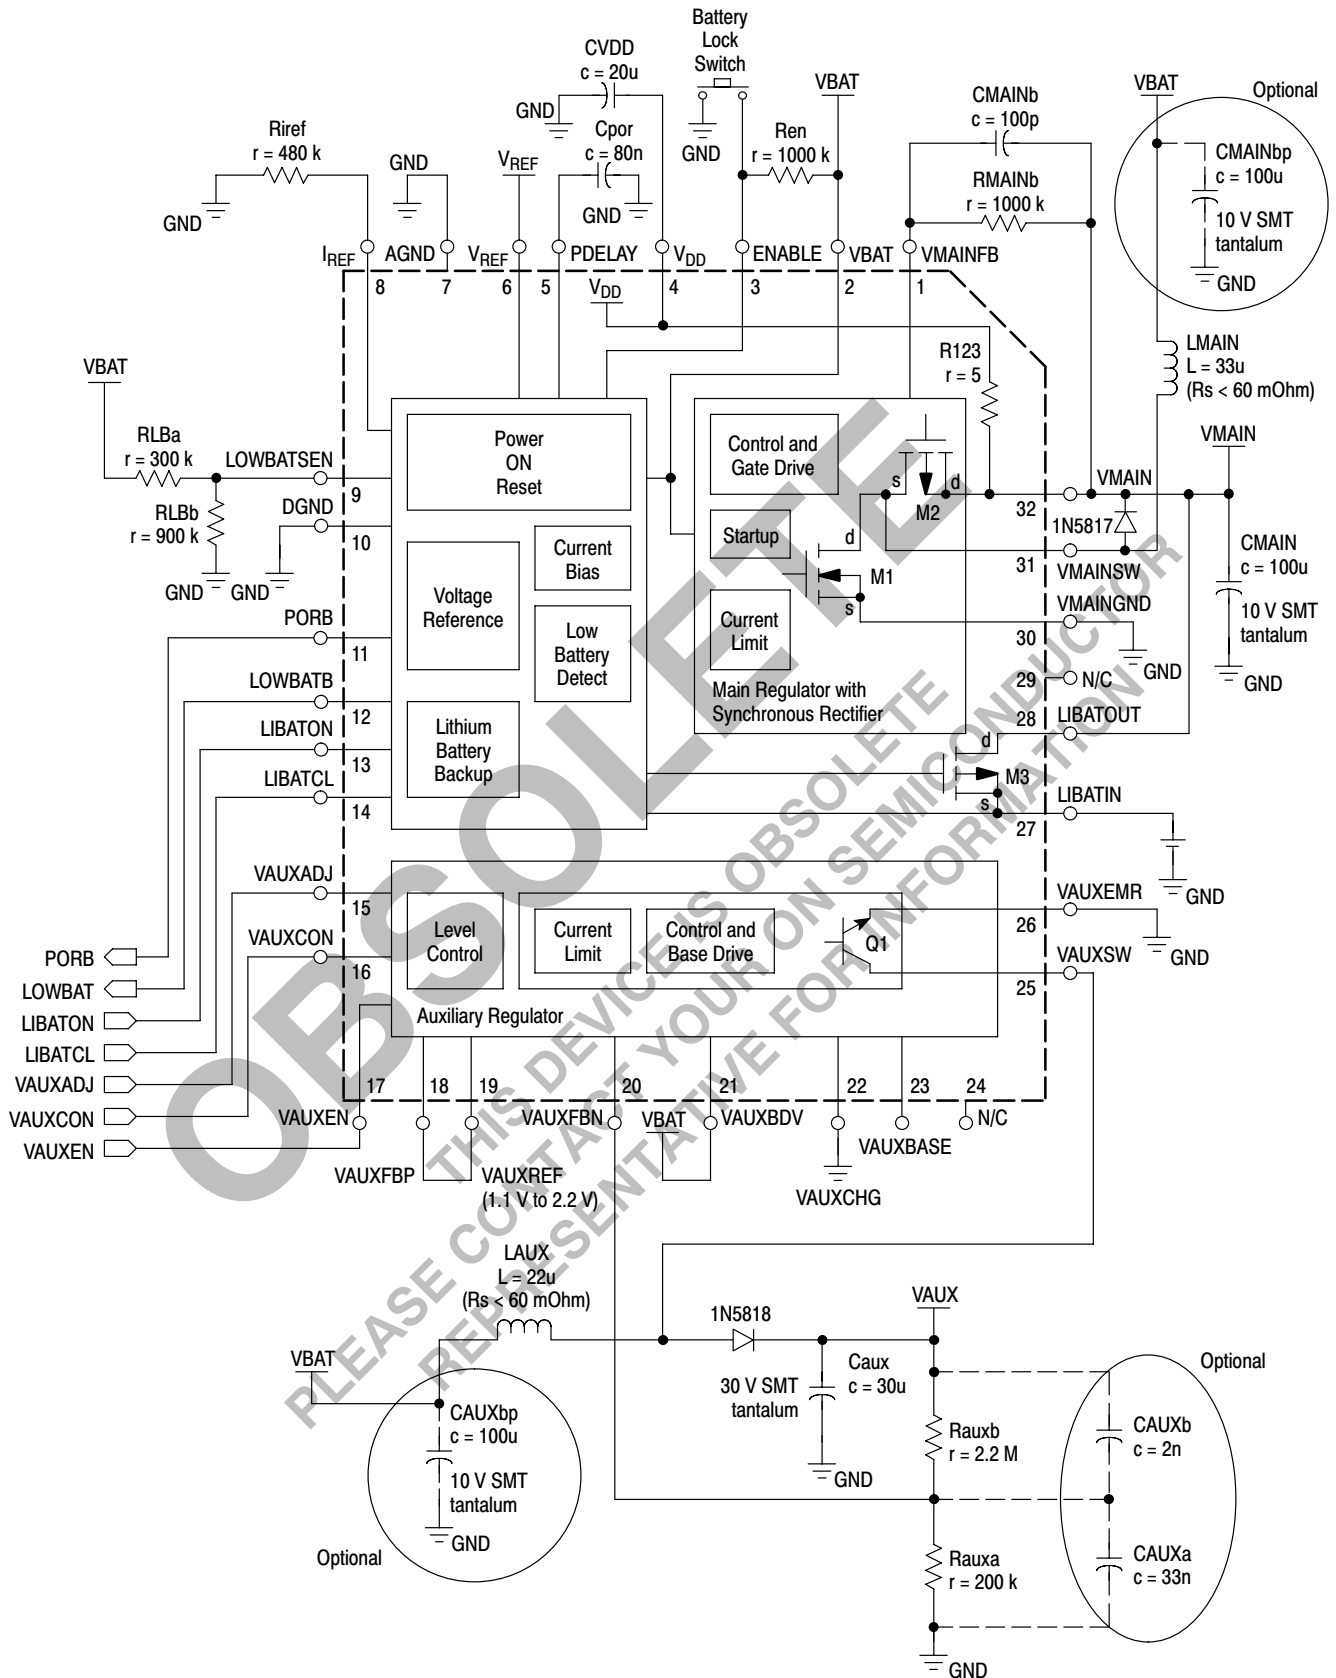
Battery Lock Switch
CVDD
c = 20u
GND
Cpor
c = 80n
GND
GND
VBAT
Ren
r = 1000 k
CMAINb
c = 100p
RMAINb
r = 1000 k
VBAT
Optional
CMAINbp
c = 100u
10 V SMT tantalum
GND
Riref
r = 480 k
GND
GND
$V_{REF}$
$I_{REF}$
AGND
$V_{REF}$
PDELAY
$V_{DD}$
ENABLE
VBAT
VMAINFB
8
7
6
5
$V_{DD}$
4
3
2
1
LMAIN
L = 33u
(Rs < 60 mOhm)
VBAT
R123
r = 5
VMAIN
RLBa
r = 300 k
LOWBATSEN
Power ON Reset
Control and Gate Drive
s
d
VMAIN
9
M2
32
DGND
RLBb
r = 900 k
10
Startup
d
1N5817
CMAIN
c = 100u
Current Bias
M1
31
VMAINSW
Voltage Reference
GND
GND
s
VMAINGND
10 V SMT tantalum
Low Battery Detect
Current Limit
PORB
30
11
GND
GND
LOWBATB
Main Regulator with Synchronous Rectifier
29
N/C
12
LIBATON
Lithium Battery Backup
28
LIBATOUT
13
d
M3
LIBATCL
s
14
LIBATIN
27
GND
VAUXADJ
VAUXEMR
15
Level Control
Current Limit
Control and Base Drive
26
VAUXCON
Q1
GND
PORB
16
VAUXSW
25
LOWBAT
Auxiliary Regulator
LIBATON
LIBATCL
VAUXADJ
17
18
19
20
21
22
23
24
VAUXCON
VAUXEN
VAUXFBN
VBAT
VAUXBDV
N/C
VAUXEN
VAUXBASE
VAUXFBP
VAUXREF
(1.1 V to 2.2 V)
VAUXCHG
LAUX
L = 22u
(Rs < 60 mOhm)
1N5818
VAUX
VBAT
Caux
c = 30u
Optional
30 V SMT tantalum
CAUXbp
c = 100u
Rauxb
r = 2.2 M
CAUXb
c = 2n
GND
10 V SMT tantalum
GND
Rauxa
r = 200 k
CAUXa
c = 33n
Optional
GND
OBSOLETE
THIS DEVICE IS OBSOLETE
PLEASE CONTACT YOUR ON SEMICONDUCTOR
REPRESENTATIVE FOR INFORMATION